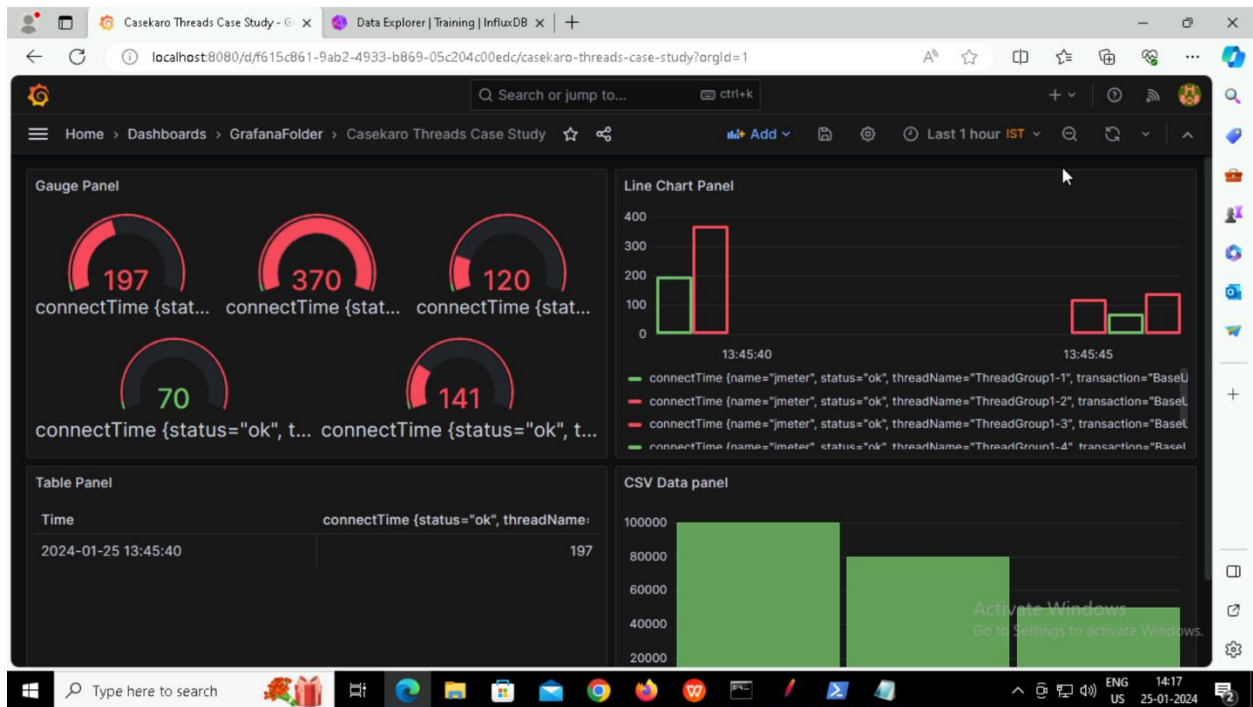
Casekaro Threads Case Study - G ×
Data Explorer | Training | InfluxDB ×
+

localhost:8080/d/f615c861-9ab2-4933-b869-05c204c00edc/casekaro-threads-case-study?orgId=1

Search or jump to...
ctrl+k

Home > Dashboards > GrafanaFolder > Casekaro Threads Case Study

Add
Last 1 hour IST

Gauge Panel

197
connectTime {stat...
370
connectTime {stat...
120
connectTime {stat...
70
connectTime {status="ok", t...
141
connectTime {status="ok", t...

Line Chart Panel

400
300
200
100
0
13:45:40
13:45:45

connectTime {name="jmeter", status="ok", threadName="ThreadGroup1-1", transaction="BaseU
connectTime {name="jmeter", status="ok", threadName="ThreadGroup1-2", transaction="BaseU
connectTime {name="jmeter", status="ok", threadName="ThreadGroup1-3", transaction="BaseU
connectTime {name="jmeter", status="ok", threadName="ThreadGroup1-4", transaction="BaseU

Table Panel

| Time | connectTime {status="ok", threadName= |
|---|---|
| 2024-01-25 13:45:40 | 197 |

CSV Data panel

100000
80000
60000
40000
20000

Activate Windows
Go to Settings to activate Windows.

Type here to search

ENG
US
14:17
25-01-2024